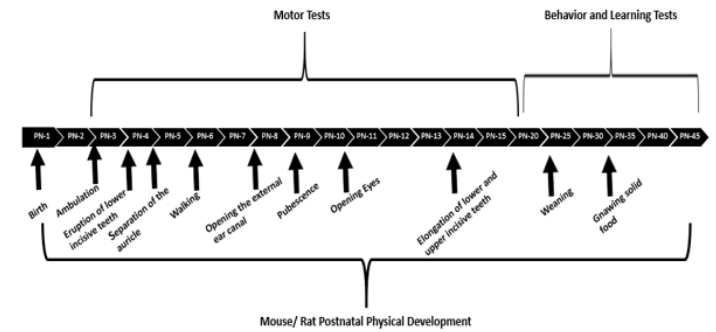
Motor Tests

Behavior and Learning Tests

PN-1 PN-2 PN-3 PN-4 PN-5 PN-6 PN-7 PN-8 PN-9 PN-10 PN-11 PN-12 PN-13 PN-14 PN-15 PN-20 PN-25 PN-30 PN-35 PN-40 PN-45

Birth

Ambulation

Eruption of lower incisive teeth

Separation of the auricle

Walking

Opening the external ear canal

Pubescence

Opening Eyes

Elongation of lower and upper incisive teeth

Weaning

Gnawing solid food

Mouse/ Rat Postnatal Physical Development